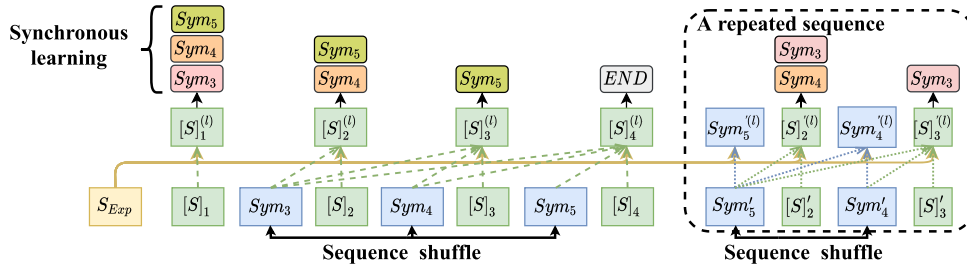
Synchronous learning

$Sym_5$
$Sym_4$
$Sym_3$

$Sym_5$
$Sym_4$

$Sym_5$

$END$

A repeated sequence

$Sym_3$
$Sym_4$

$Sym_3$

$[S]_1^{(l)}$ $[S]_2^{(l)}$ $[S]_3^{(l)}$ $[S]_4^{(l)}$ $Sym_5^{'(l)}$ $[S]_2^{'(l)}$ $Sym_4^{'(l)}$ $[S]_3^{'(l)}$

$S_{Exp}$ $[S]_1$ $Sym_3$ $[S]_2$ $Sym_4$ $[S]_3$ $Sym_5$ $[S]_4$ $Sym_5'$ $[S]_2'$ $Sym_4'$ $[S]_3'$

Sequence shuffle

Sequence shuffle